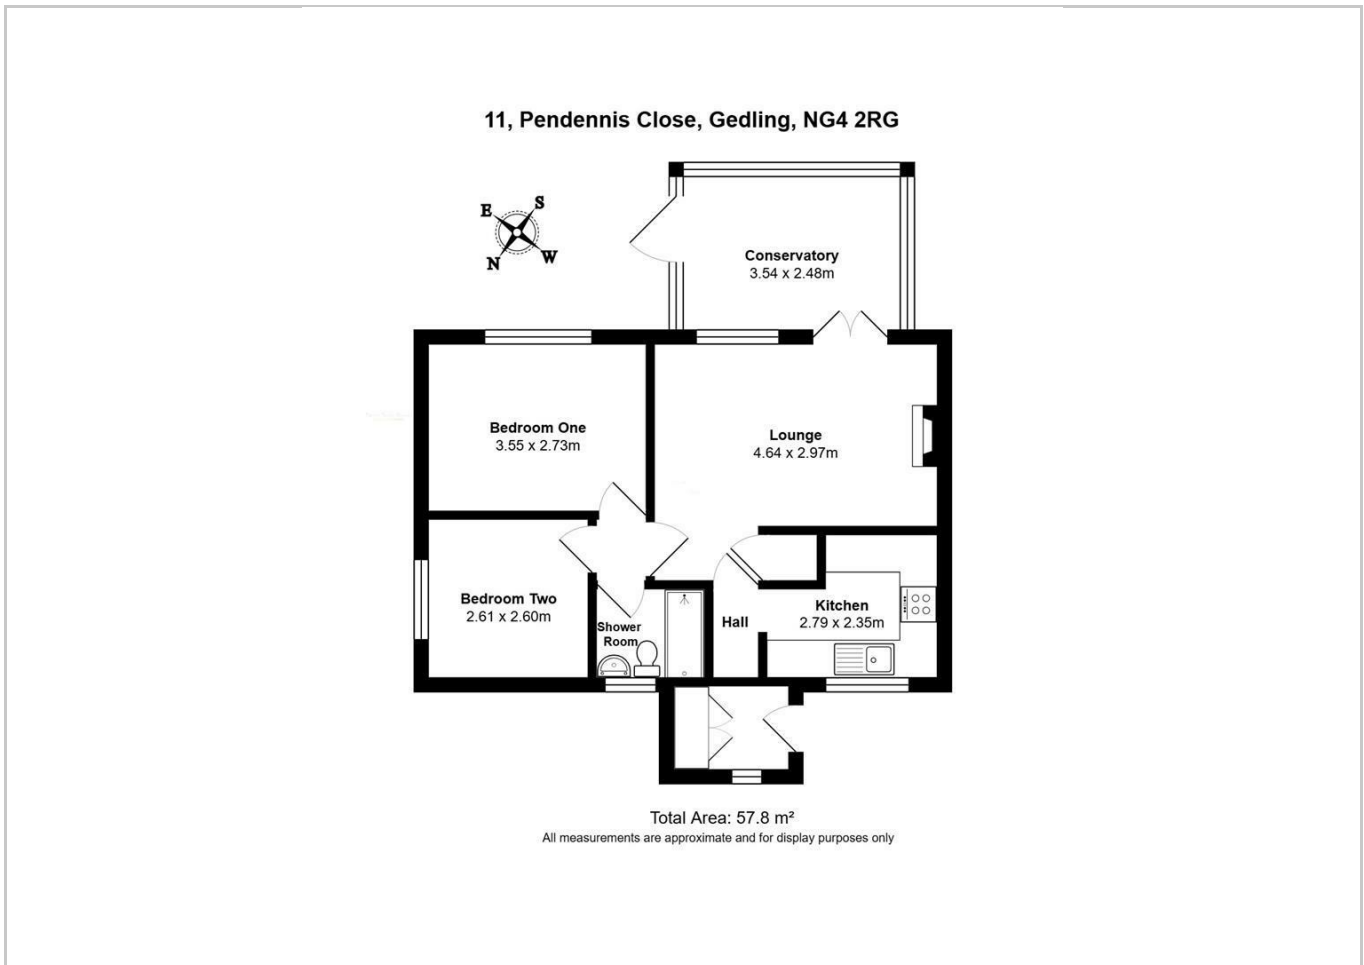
11, Pendennis Close, Gedling, NG4 2RG

E S N W

Conservatory
3.54 x 2.48m

Bedroom One
3.55 x 2.73m

Lounge
4.64 x 2.97m

Bedroom Two
2.61 x 2.60m

Shower Room

Hall

Kitchen
2.79 x 2.35m

Total Area: 57.8 m²
All measurements are approximate and for display purposes only